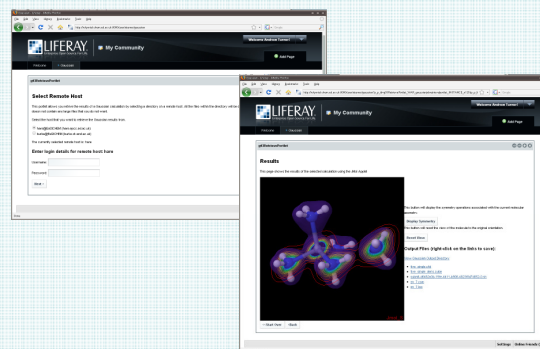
LIFERAY

My Community

Welcome Andrew Turner

Add Page

Welcome

gridVisionsPortlet

Select Remote Host

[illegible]

Enter login details for remote host here

Username

Password

Next

LIFERAY

My Community

Welcome Andrew Turner

Add Page

Welcome

gridVisionsPortlet

Results

This page shows the results of the selected calculation using the Jmol Applet

Display Symmetry

Restore View

Output Files (right-click on the links to save):

Start Jmol

Back

Settings

Online friends